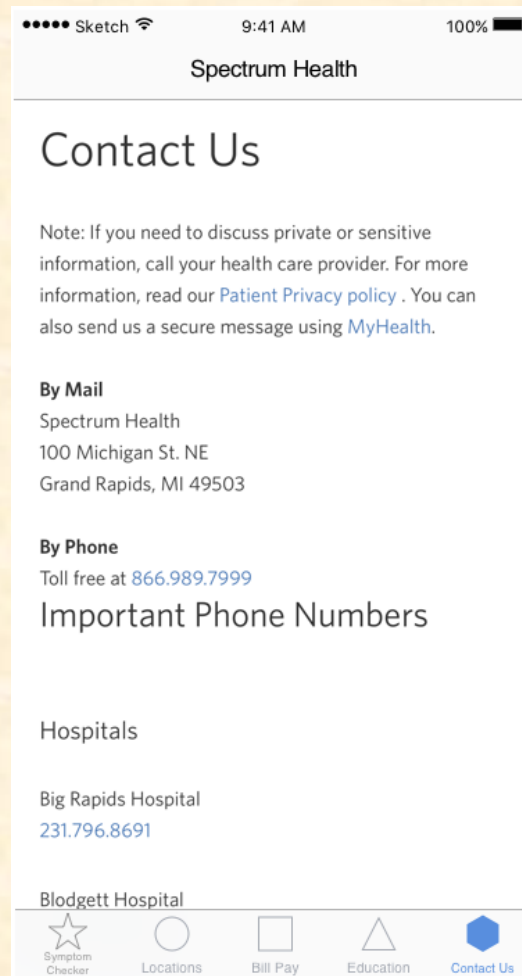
●●●●● Sketch 9:41 AM 100%

Spectrum Health

Contact Us

Note: If you need to discuss private or sensitive information, call your health care provider. For more information, read our Patient Privacy policy . You can also send us a secure message using MyHealth.

By Mail
Spectrum Health
100 Michigan St. NE
Grand Rapids, MI 49503

By Phone
Toll free at 866.989.7999

Important Phone Numbers

Hospitals

Big Rapids Hospital
231.796.8691

Blodgett Hospital

Symptom Checker | Locations | Bill Pay | Education | Contact Us